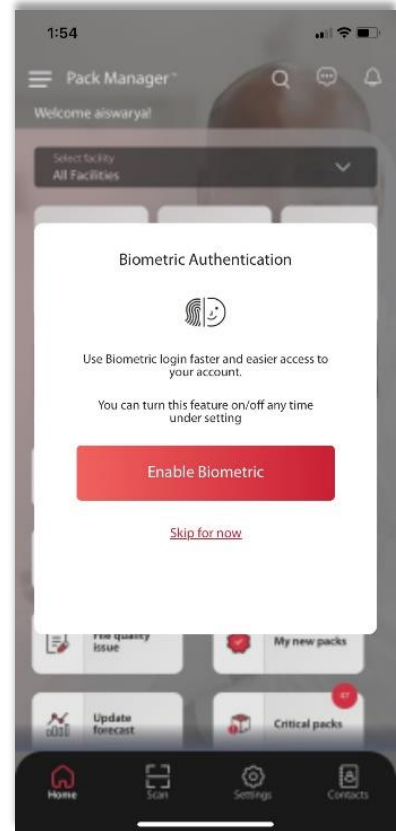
1:54

Pack Manager™

Welcome aiswarya!

Select facility
All Facilities

Biometric Authentication

Use Biometric login faster and easier access to your account.

You can turn this feature on/off any time under setting

Enable Biometric

Skip for now

File quality issue

My new packs

Update forecast

47

Critical packs

Home

Scan

Settings

Contacts